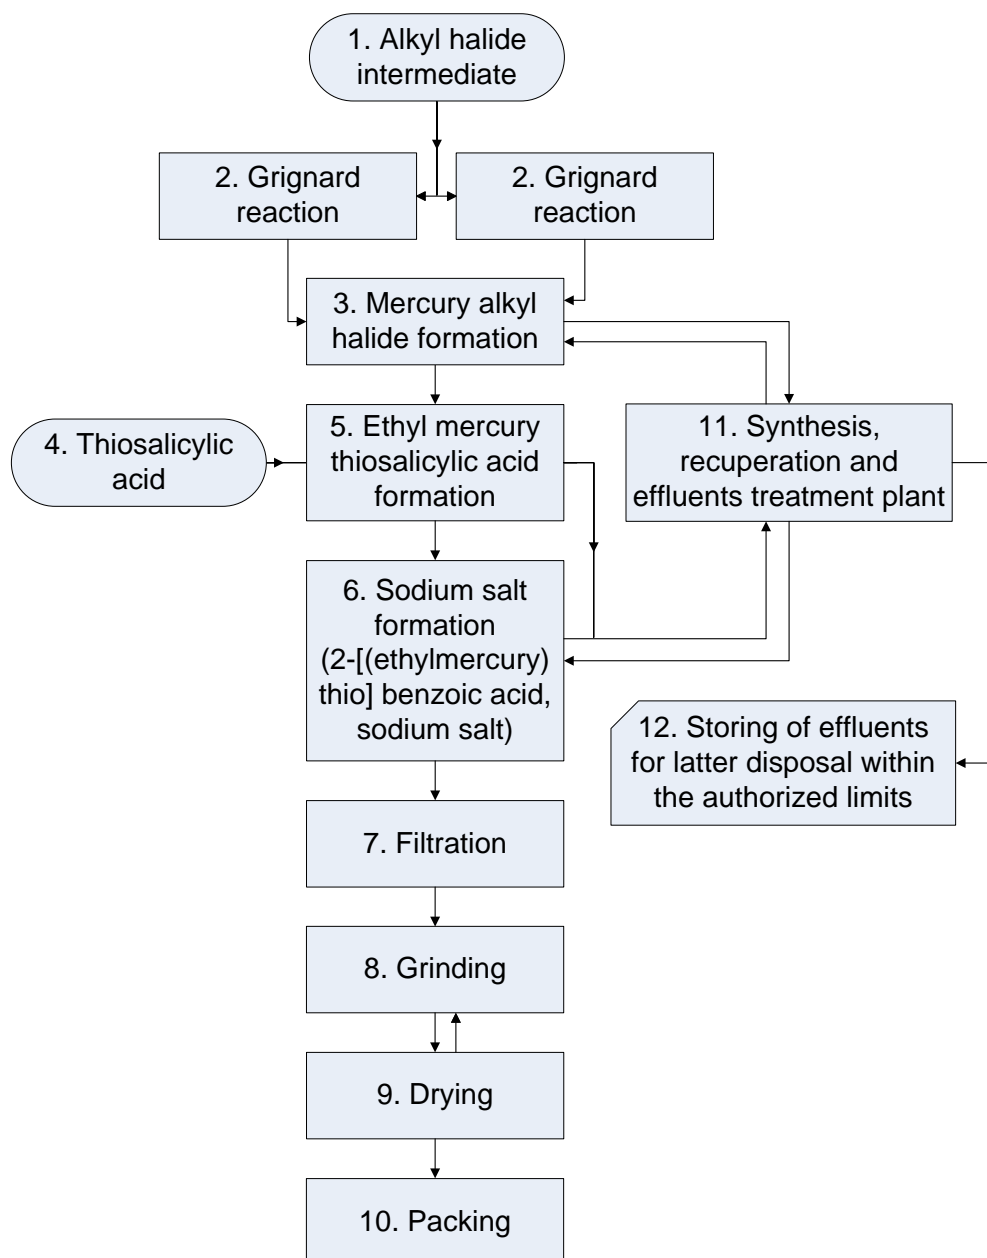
1. Alkyl halide intermediate

2. Grignard reaction

2. Grignard reaction

3. Mercury alkyl halide formation

4. Thiosalicylic acid

5. Ethyl mercury thiosalicylic acid formation

11. Synthesis, recuperation and effluents treatment plant

6. Sodium salt formation (2-[(ethylmercury) thio] benzoic acid, sodium salt)

12. Storing of effluents for latter disposal within the authorized limits

7. Filtration

8. Grinding

9. Drying

10. Packing